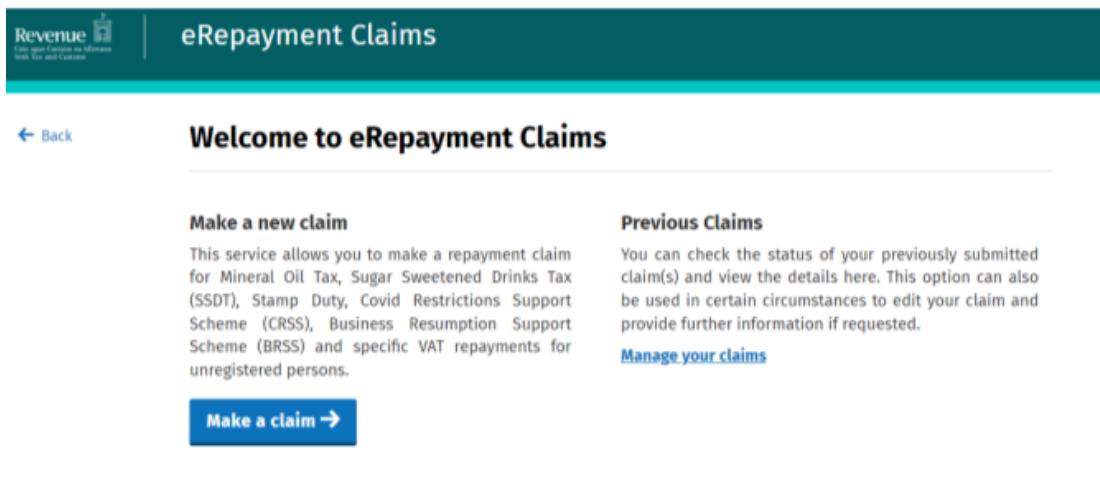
Revenue
Cáin agus Custaim na hÉireann
Irish Tax and Customs

eRepayment Claims

← Back

Welcome to eRepayment Claims

Make a new claim

This service allows you to make a repayment claim for Mineral Oil Tax, Sugar Sweetened Drinks Tax (SSDT), Stamp Duty, Covid Restrictions Support Scheme (CRSS), Business Resumption Support Scheme (BRSS) and specific VAT repayments for unregistered persons.

Make a claim →

Previous Claims

You can check the status of your previously submitted claim(s) and view the details here. This option can also be used in certain circumstances to edit your claim and provide further information if requested.

Manage your claims